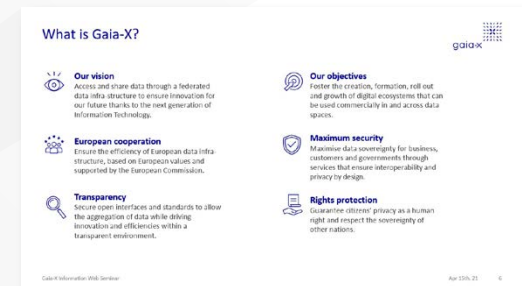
What is Gaia-X?

gaia-x

Our vision
Access and share data through a federated data infrastructure to ensure innovation for our future thanks to the next generation of Information Technology.

European cooperation
Ensure the efficiency of European data infrastructure, based on European values and supported by the European Commission.

Transparency
Secure open interfaces and standards to allow the aggregation of data while driving innovation and efficiencies within a transparent environment.

Our objectives
Foster the creation, formation, roll out and growth of digital ecosystems that can be used commercially in and across data spaces.

Maximum security
Maximise data sovereignty for business, customers and governments through services that ensure interoperability and privacy by design.

Rights protection
Guarantee citizens' privacy as a human right and respect the sovereignty of other nations.

Gaia-X Information Web Seminar

Apr 15th, 21

5